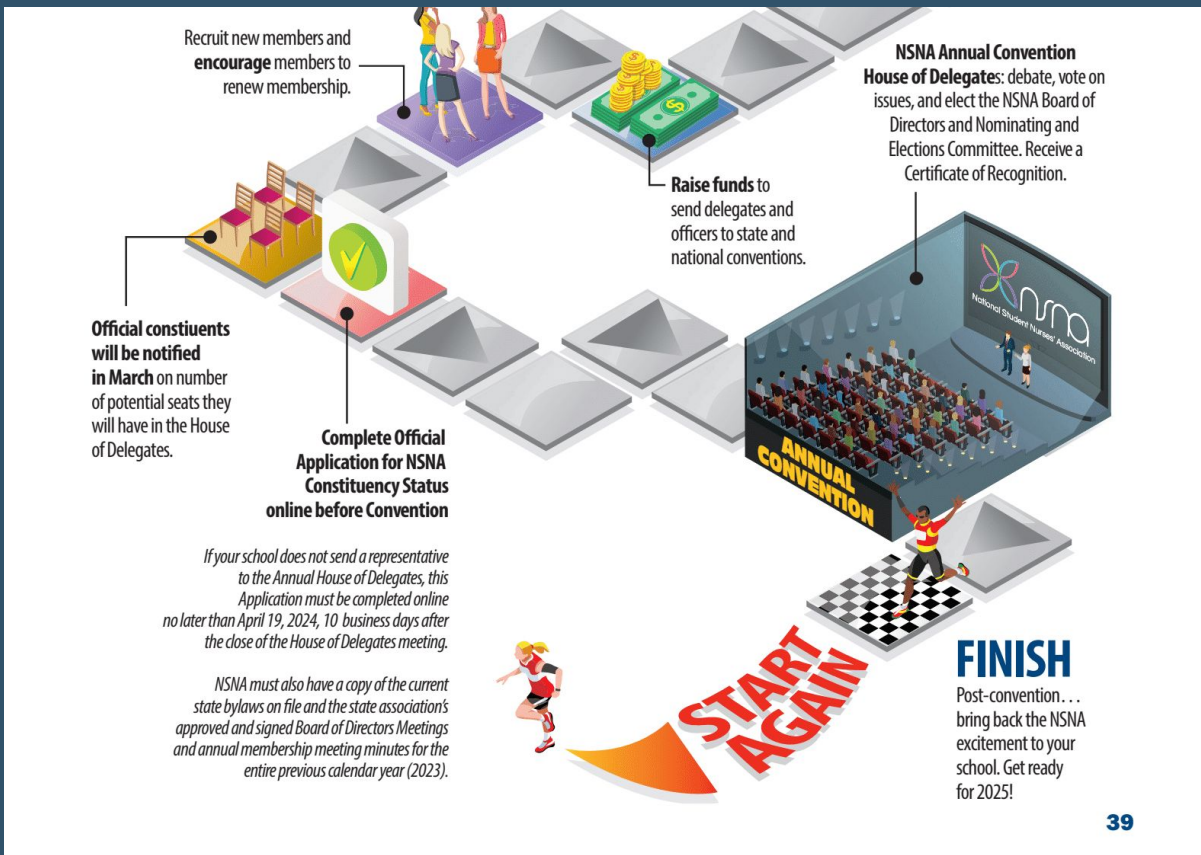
Recruit new members and **encourage** members to renew membership.

**NSNA Annual Convention House of Delegates**: debate, vote on issues, and elect the NSNA Board of Directors and Nominating and Elections Committee. Receive a Certificate of Recognition.

**Raise funds** to send delegates and officers to state and national conventions.

nsna National Student Nurses' Association

**Official constiuents will be notified in March** on number of potential seats they will have in the House of Delegates.

**Complete Official Application for NSNA Constituency Status online before Convention**

*If your school does not send a representative to the Annual House of Delegates, this Application must be completed online no later than April 19, 2024, 10 business days after the close of the House of Delegates meeting.*

*NSNA must also have a copy of the current state bylaws on file and the state association's approved and signed Board of Directors Meetings and annual membership meeting minutes for the entire previous calendar year (2023).*

ANNUAL CONVENTION

START AGAIN

**FINISH**
Post-convention... bring back the NSNA excitement to your school. Get ready for 2025!

39